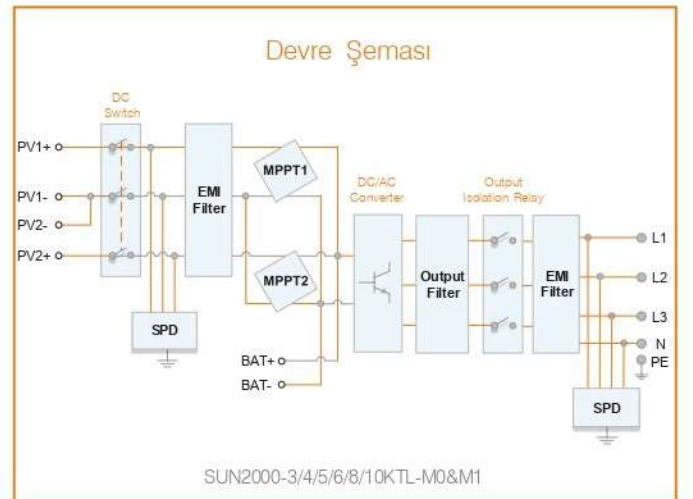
Devre Şeması

DC Switch

PV1+

PV1-

PV2-

PV2+

EMI Filter

MPPT1

MPPT2

SPD

BAT+

BAT-

DC/AC Converter

Output Filter

Output Isolation Relay

EMI Filter

L1

L2

L3

N

PE

SPD

SUN2000-3/4/5/6/8/10KTL-M0&M1